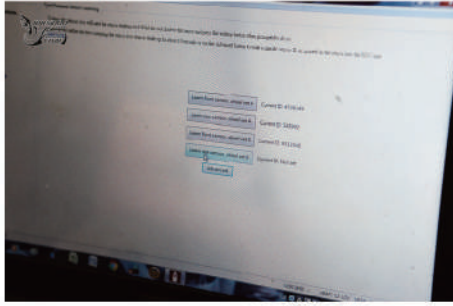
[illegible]

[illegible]

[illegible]

Learn from correct, cannot use it | Current ID: 4T5EUAN

Learn from correct, cannot use it | Current ID: 5KEBHQ

Learn from correct, cannot use it | Current ID: 4VL5DAK

Learn from correct, cannot use it | Current ID: 9HCLW

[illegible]